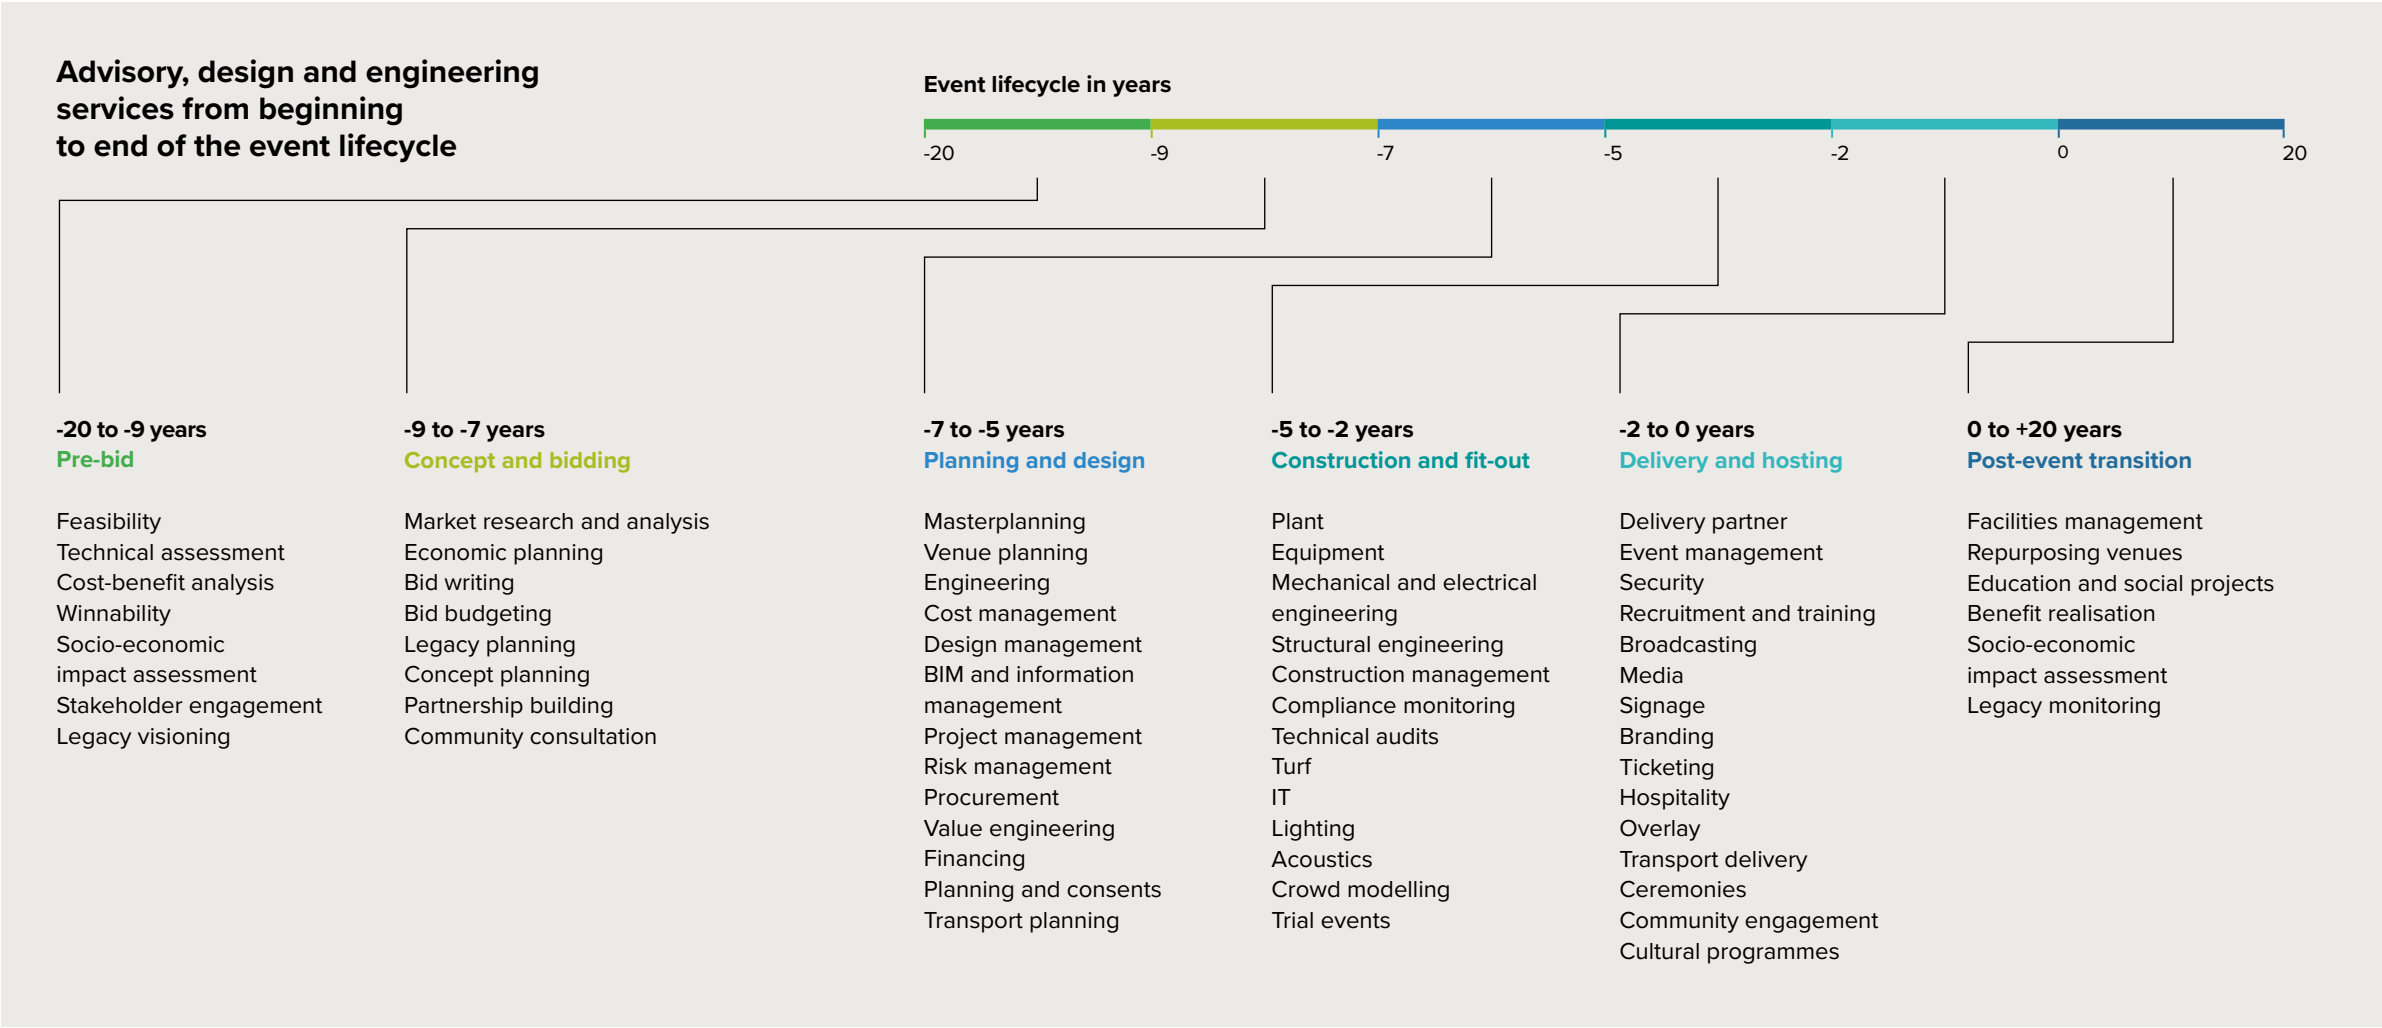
Advisory, design and engineering services from beginning to end of the event lifecycle

Event lifecycle in years

-20 -9 -7 -5 -2 0 20

-20 to -9 years
Pre-bid

Feasibility
Technical assessment
Cost-benefit analysis
Winnability
Socio-economic impact assessment
Stakeholder engagement
Legacy visioning

-9 to -7 years
Concept and bidding

Market research and analysis
Economic planning
Bid writing
Bid budgeting
Legacy planning
Concept planning
Partnership building
Community consultation

-7 to -5 years
Planning and design

Masterplanning
Venue planning
Engineering
Cost management
Design management
BIM and information management
Project management
Risk management
Procurement
Value engineering
Financing
Planning and consents
Transport planning

-5 to -2 years
Construction and fit-out

Plant
Equipment
Mechanical and electrical engineering
Structural engineering
Construction management
Compliance monitoring
Technical audits
Turf
IT
Lighting
Acoustics
Crowd modelling
Trial events

-2 to 0 years
Delivery and hosting

Delivery partner
Event management
Security
Recruitment and training
Broadcasting
Media
Signage
Branding
Ticketing
Hospitality
Overlay
Transport delivery
Ceremonies
Community engagement
Cultural programmes

0 to +20 years
Post-event transition

Facilities management
Repurposing venues
Education and social projects
Benefit realisation
Socio-economic impact assessment
Legacy monitoring